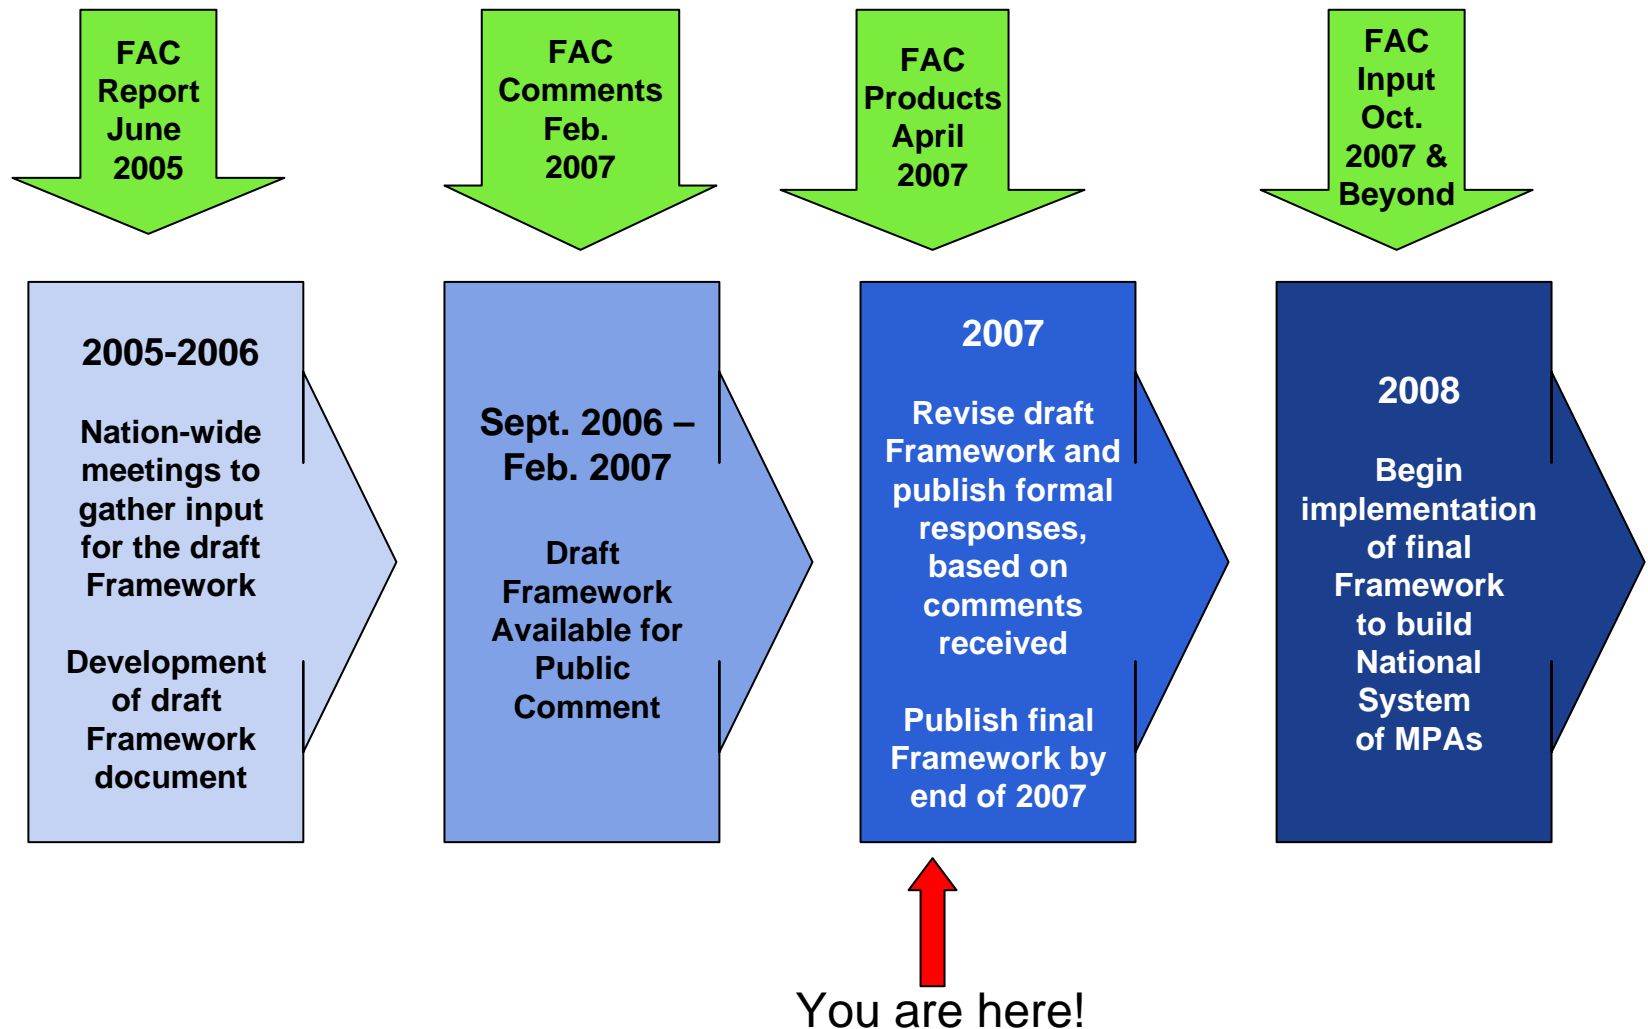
FAC Report June 2005

FAC Comments Feb. 2007

FAC Products April 2007

FAC Input Oct. 2007 & Beyond

2005-2006

Nation-wide meetings to gather input for the draft Framework

Development of draft Framework document

Sept. 2006 – Feb. 2007

Draft Framework Available for Public Comment

2007

Revise draft Framework and publish formal responses, based on comments received

Publish final Framework by end of 2007

2008

Begin implementation of final Framework to build National System of MPAs

You are here!